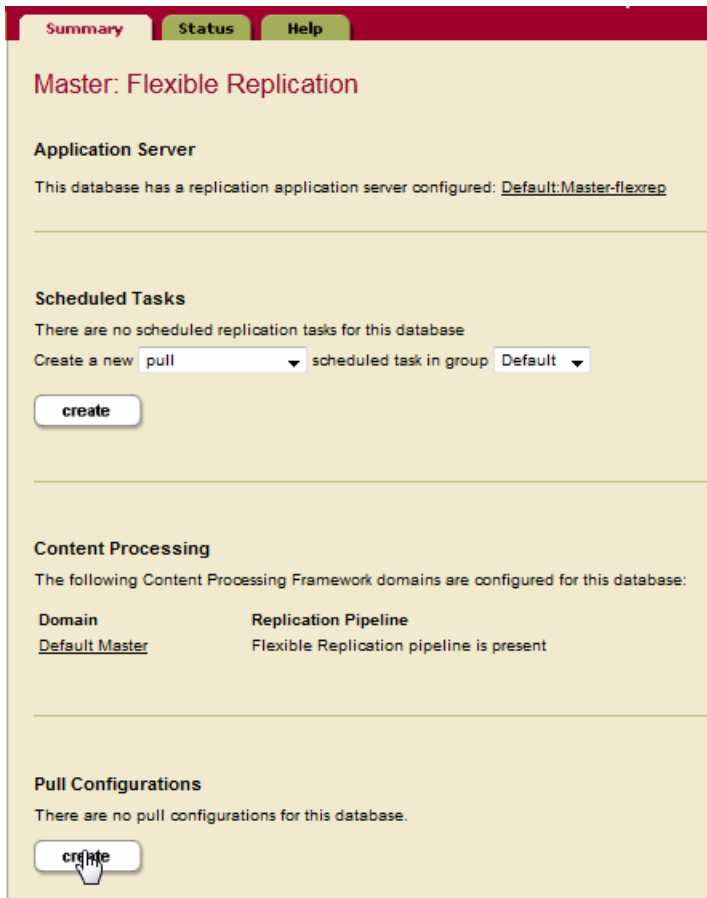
Summary Status Help

Master: Flexible Replication

Application Server

This database has a replication application server configured: Default:Master-flexrep

Scheduled Tasks

There are no scheduled replication tasks for this database

Create a new pull scheduled task in group Default

create

Content Processing

The following Content Processing Framework domains are configured for this database:

| Domain | Replication Pipeline |
|---|---|
| Default Master | Flexible Replication pipeline is present |

Pull Configurations

There are no pull configurations for this database.

create